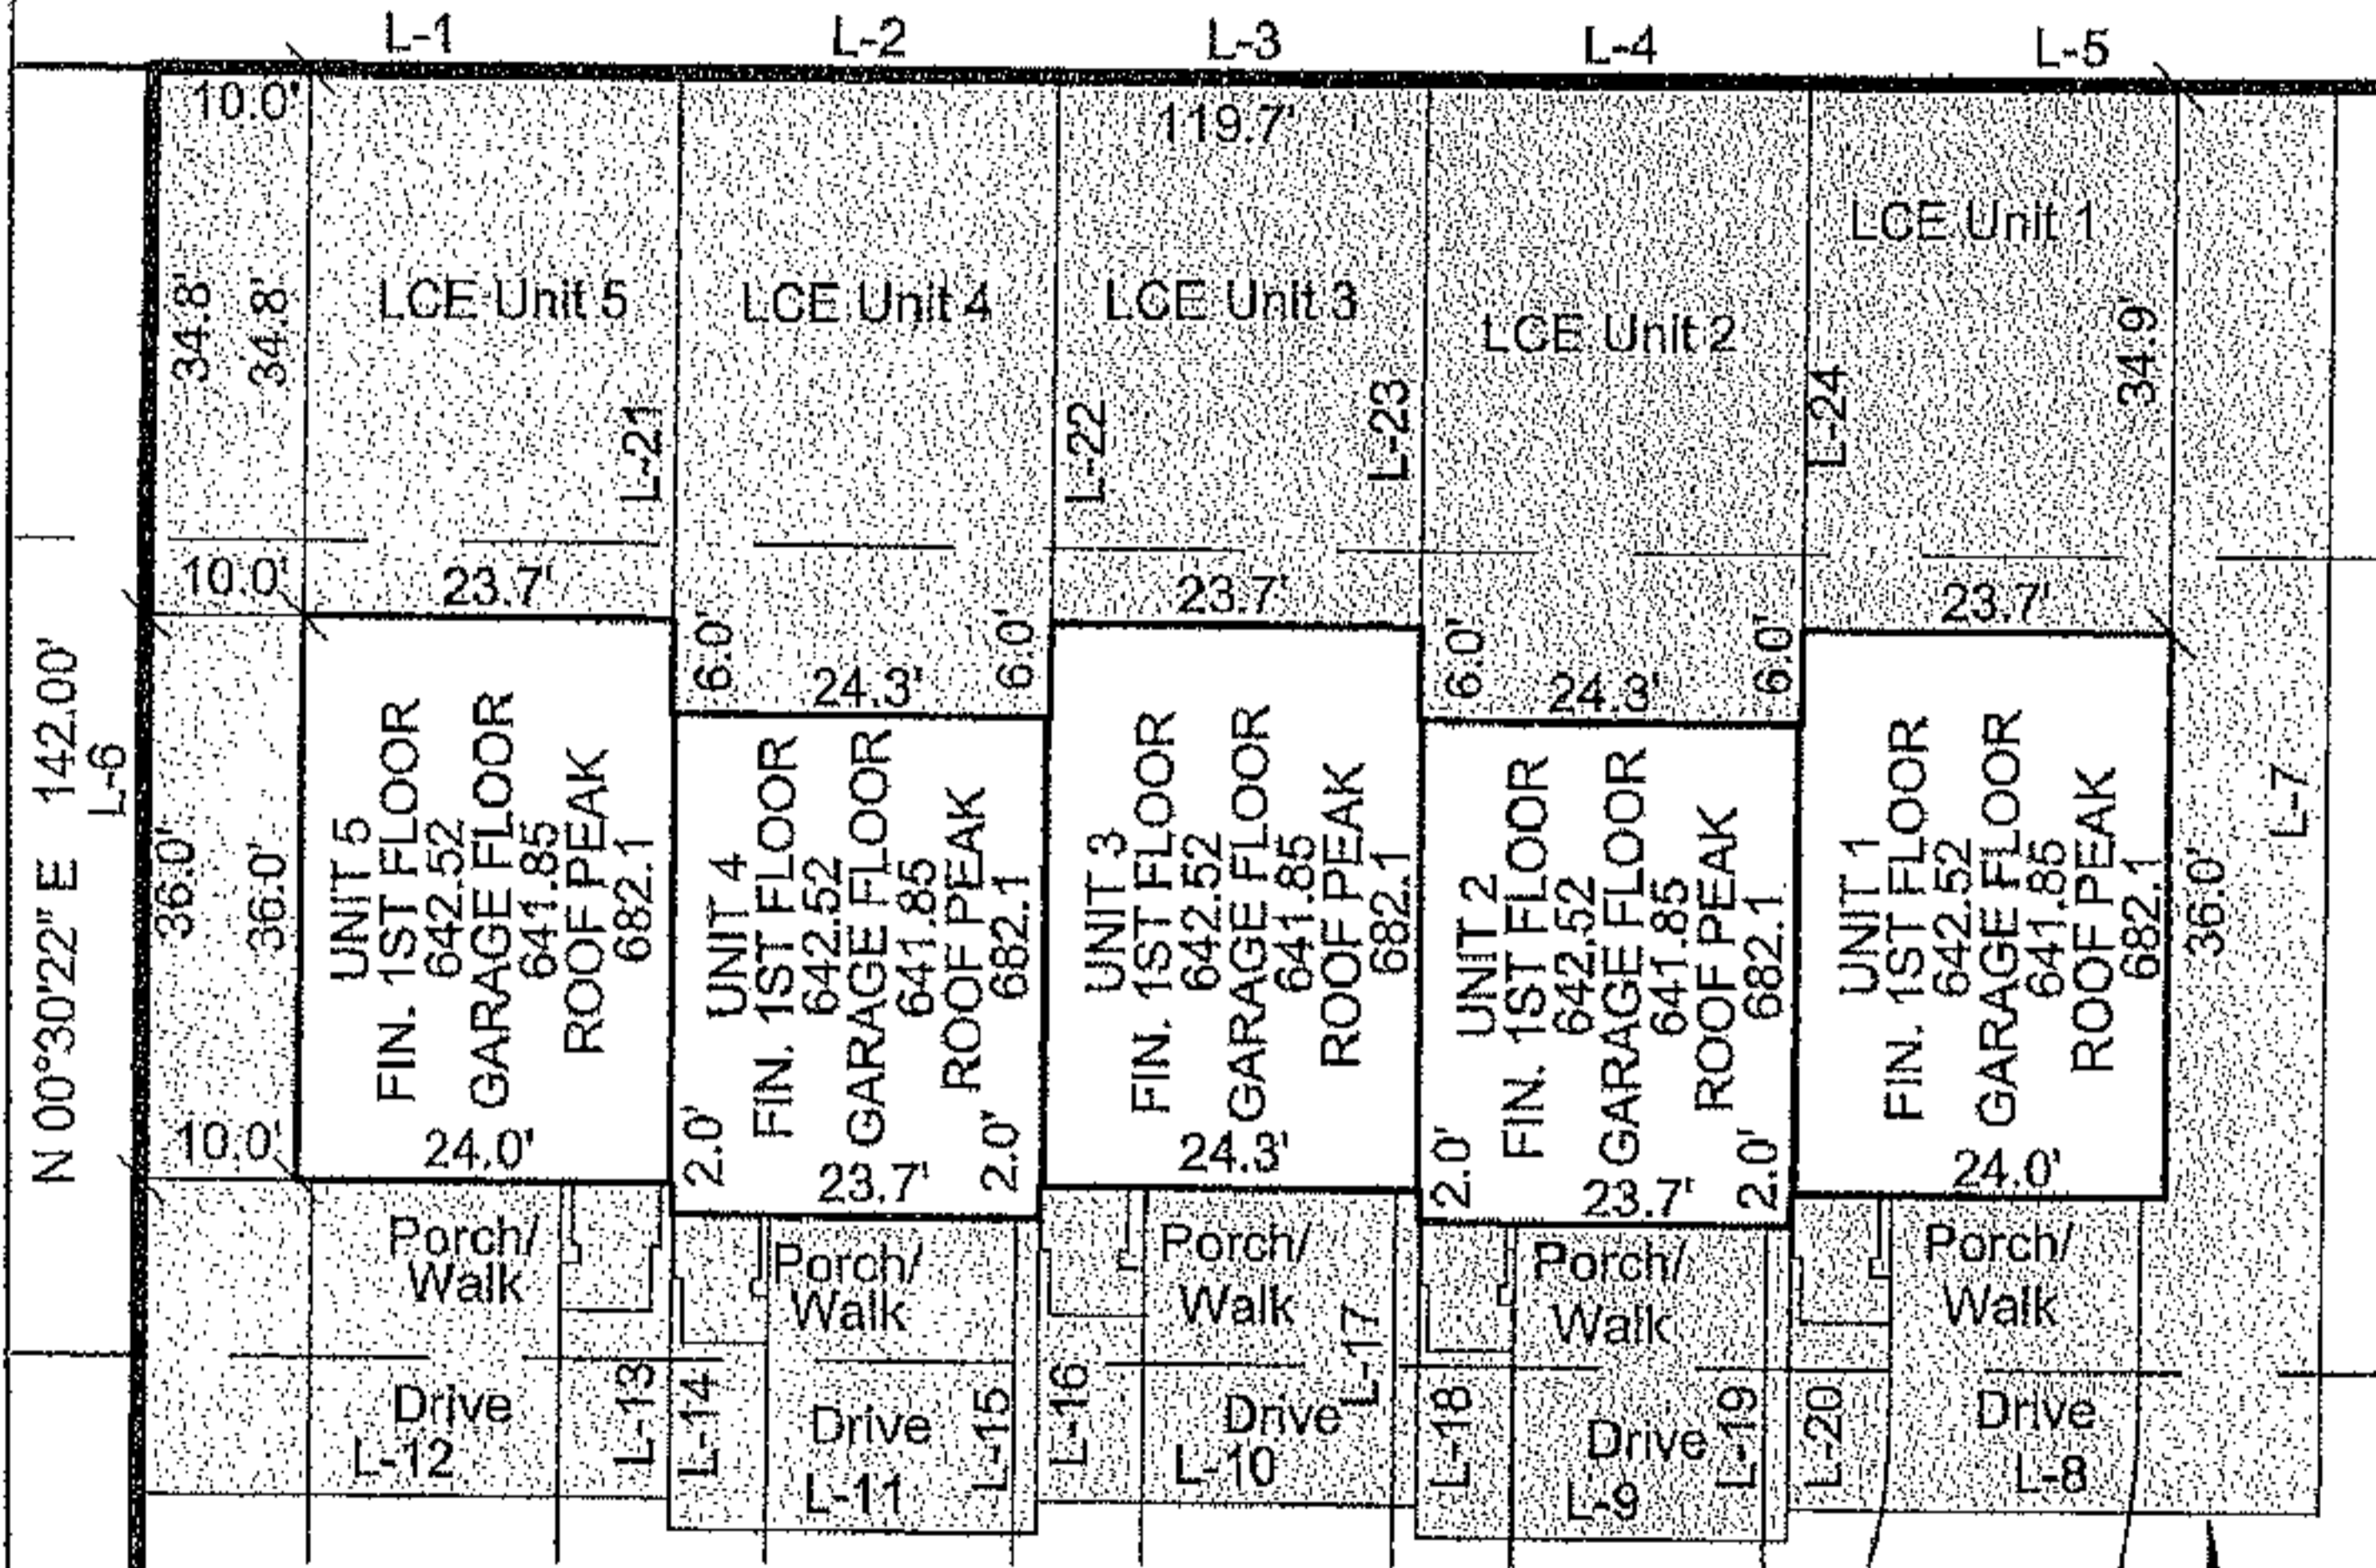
L-1 L-2 L-3 L-4 L-5

10.0'

119.7'

LCE Unit 5 LCE Unit 4 LCE Unit 3 LCE Unit 2 LCE Unit 1

34.8' 34.8' L-21 L-22 L-23 L-24 34.9'

10.0' 23.7' 23.7' 23.7'

6.0' 24.3' 6.0' 6.0' 24.3' 6.0'

N 00°30'22" E 142.00' L-6

36.0' 36.0'

UNIT 5 FIN. 1ST FLOOR 642.52 GARAGE FLOOR 641.85 ROOF PEAK 682.1

UNIT 4 FIN. 1ST FLOOR 642.52 GARAGE FLOOR 641.85 ROOF PEAK 682.1

UNIT 3 FIN. 1ST FLOOR 642.52 GARAGE FLOOR 641.85 ROOF PEAK 682.1

UNIT 2 FIN. 1ST FLOOR 642.52 GARAGE FLOOR 641.85 ROOF PEAK 682.1

UNIT 1 FIN. 1ST FLOOR 642.52 GARAGE FLOOR 641.85 ROOF PEAK 682.1

36.0' L-7

10.0' 24.0' 2.0' 23.7' 2.0' 24.3' 2.0' 23.7' 2.0' 24.0'

Porch/ Walk Porch/ Walk Porch/ Walk Porch/ Walk Porch/ Walk

L-17

Drive L-12 L-13 L-14 Drive L-11 L-15 L-16 Drive L-10 L-18 Drive L-9 L-19 L-20 Drive L-8